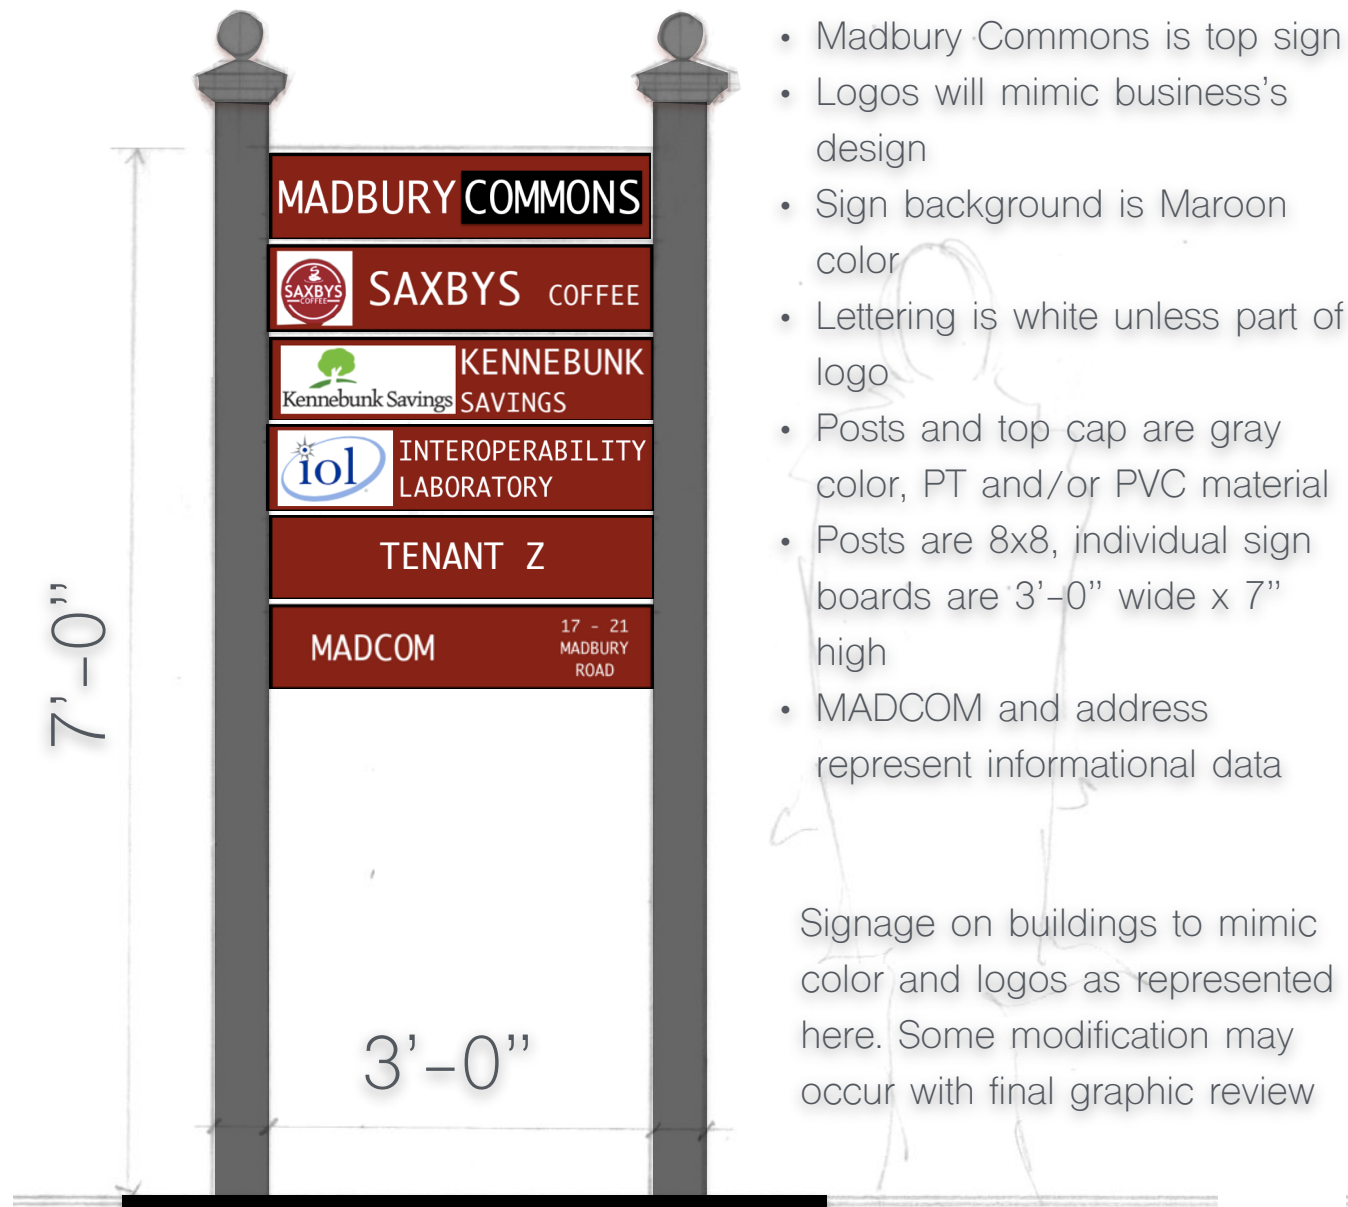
MADBURY COMMONS

SAXBYS COFFEE SAXBYS COFFEE

Kennebunk Savings KENNEBUNK SAVINGS

iol INTEROPERABILITY LABORATORY

TENANT Z

MADCOM 17 - 21 MADBURY ROAD

7'-0"

3'-0"

• Madbury Commons is top sign
• Logos will mimic business's design
• Sign background is Maroon color
• Lettering is white unless part of logo
• Posts and top cap are gray color, PT and/or PVC material
• Posts are 8x8, individual sign boards are 3'-0" wide x 7" high
• MADCOM and address represent informational data

Signage on buildings to mimic color and logos as represented here. Some modification may occur with final graphic review